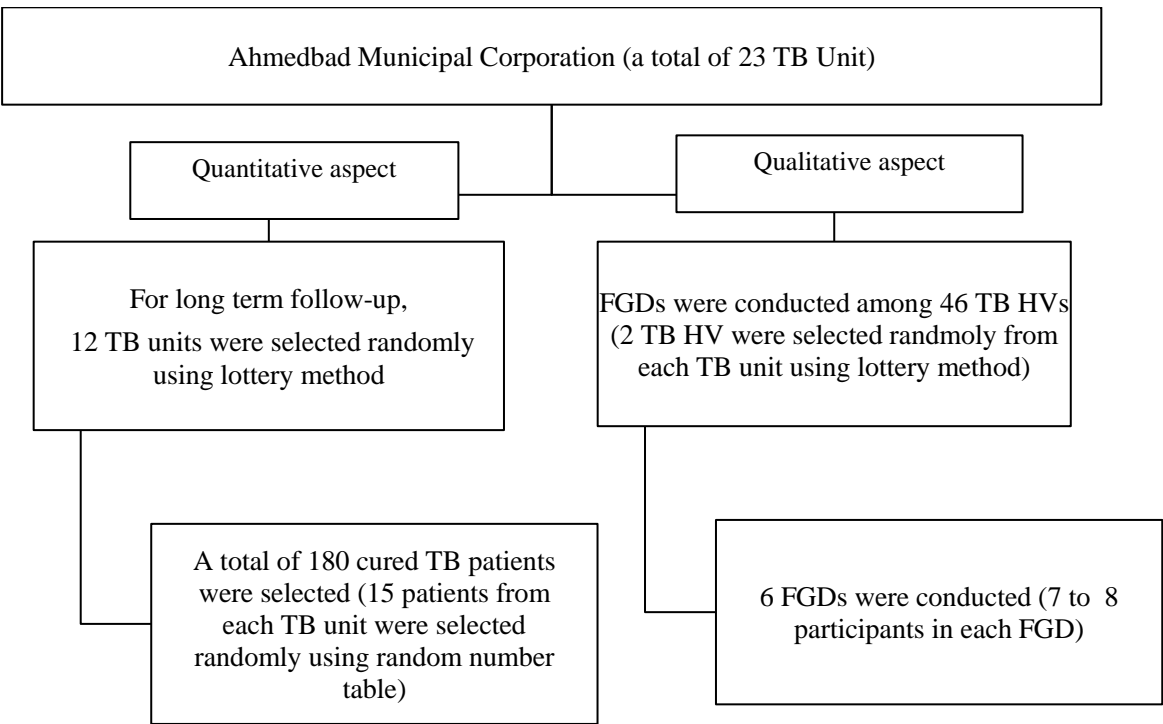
Ahmedbad Municipal Corporation (a total of 23 TB Unit)

Quantitative aspect

Qualitative aspect

For long term follow-up, 12 TB units were selected randomly using lottery method

FGDs were conducted among 46 TB HVs (2 TB HV were selected randmoly from each TB unit using lottery method)

A total of 180 cured TB patients were selected (15 patients from each TB unit were selected randomly using random number table)

6 FGDs were conducted (7 to 8 participants in each FGD)